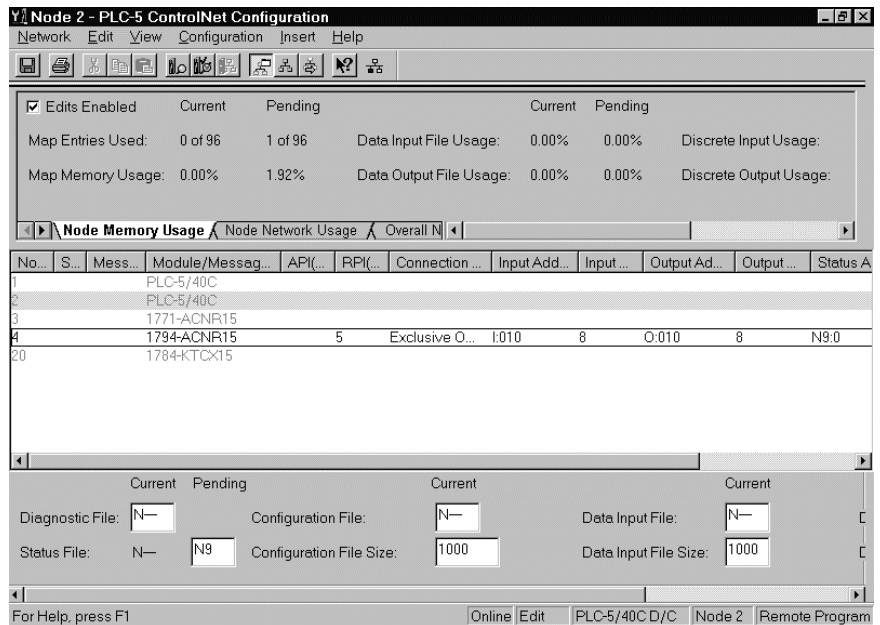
Node 2 - PLC-5 ControlNet Configuration

Network Edit View Configuration Insert Help

☑ Edits Enabled Current Pending Current Pending

Map Entries Used: 0 of 96 1 of 96 Data Input File Usage: 0.00% 0.00% Discrete Input Usage:

Map Memory Usage: 0.00% 1.92% Data Output File Usage: 0.00% 0.00% Discrete Output Usage:

Node Memory Usage | Node Network Usage | Overall N

| No... | S... | Mess... | Module/Messag... | API(... | RPI(... | Connection ... | Input Add... | Input ... | Output Ad... | Output ... | Status A |
|---|---|---|---|---|---|---|---|---|---|---|---|
| 1 | | | PLC-5/40C | | | | | | | | |
| 2 | | | PLC-5/40C | | | | | | | | |
| 3 | | | 1771-ACNR15 | | | | | | | | |
| 4 | | | 1794-ACNR15 | | 5 | Exclusive O... | I:010 | 8 | O:010 | 8 | N9:0 |
| 20 | | | 1784-KTCX15 | | | | | | | | |

Current Pending Current Current

Diagnostic File: N— Configuration File: N— Data Input File: N—

Status File: N— N9 Configuration File Size: 1000 Data Input File Size: 1000

For Help, press F1 Online Edit PLC-5/40C D/C Node 2 Remote Program